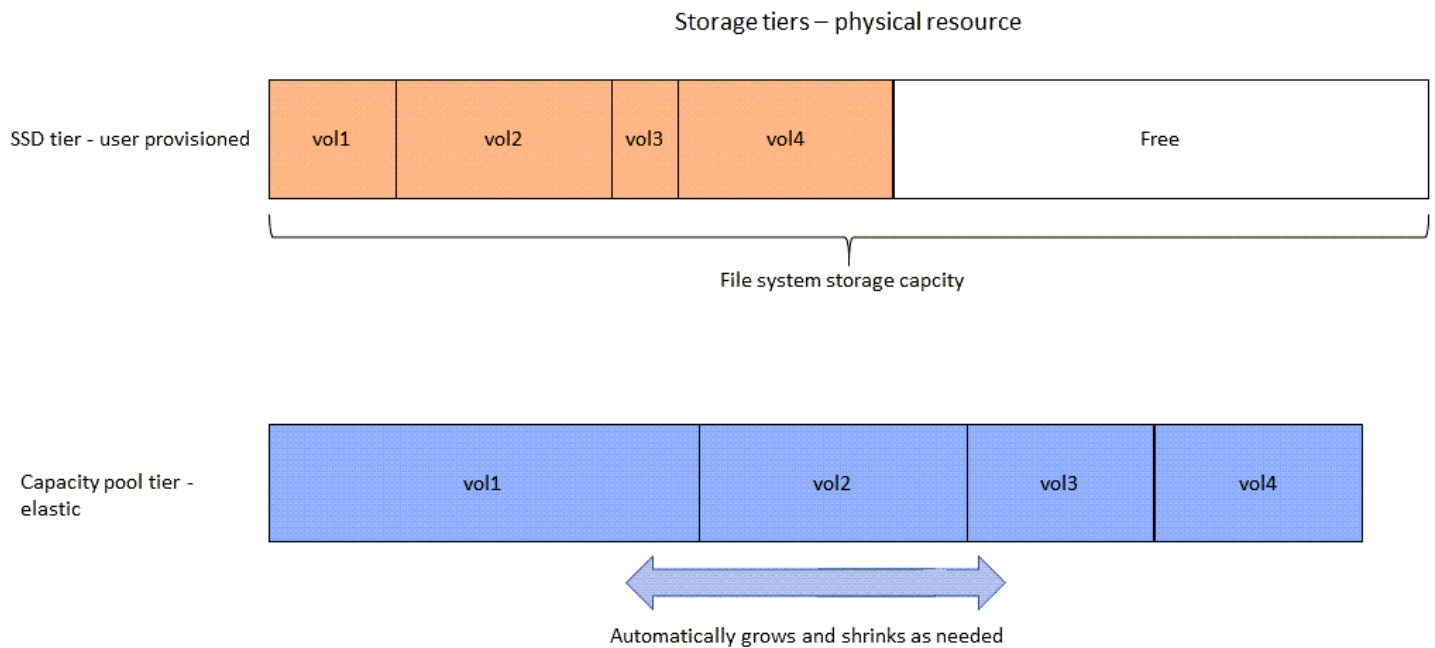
Storage tiers – physical resource

SSD tier - user provisioned

| vol1 | vol2 | vol3 | vol4 | Free |
|---|---|---|---|---|

File system storage capcity

Capacity pool tier - elastic

| vol1 | vol2 | vol3 | vol4 |
|---|---|---|---|

Automatically grows and shrinks as needed